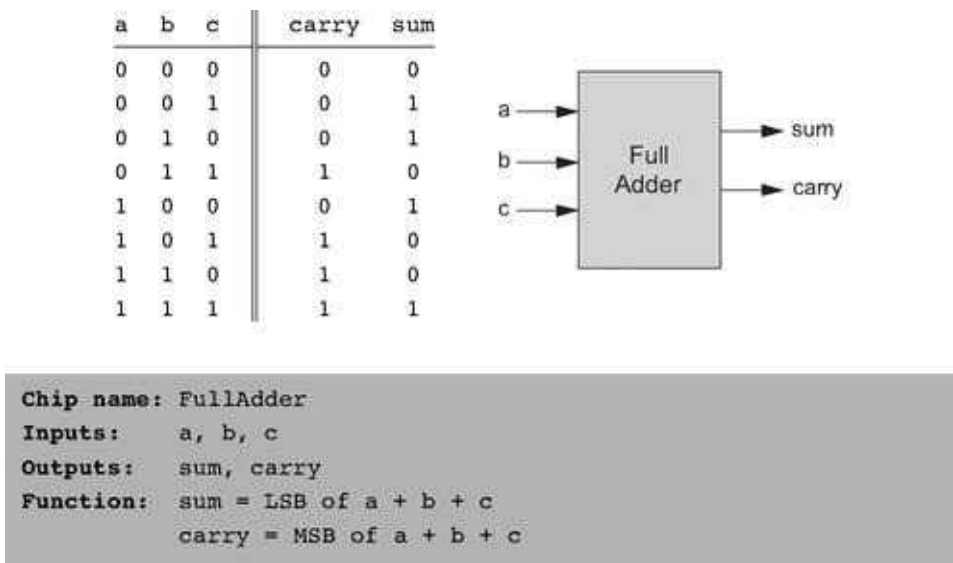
| a | b | c | carry | sum |
|---|---|---|---|---|
| 0 | 0 | 0 | 0 | 0 |
| 0 | 0 | 1 | 0 | 1 |
| 0 | 1 | 0 | 0 | 1 |
| 0 | 1 | 1 | 1 | 0 |
| 1 | 0 | 0 | 0 | 1 |
| 1 | 0 | 1 | 1 | 0 |
| 1 | 1 | 0 | 1 | 0 |
| 1 | 1 | 1 | 1 | 1 |

a
b
c
Full Adder
sum
carry

Chip name: FullAdder
Inputs: a, b, c
Outputs: sum, carry
Function: sum = LSB of a + b + c
carry = MSB of a + b + c